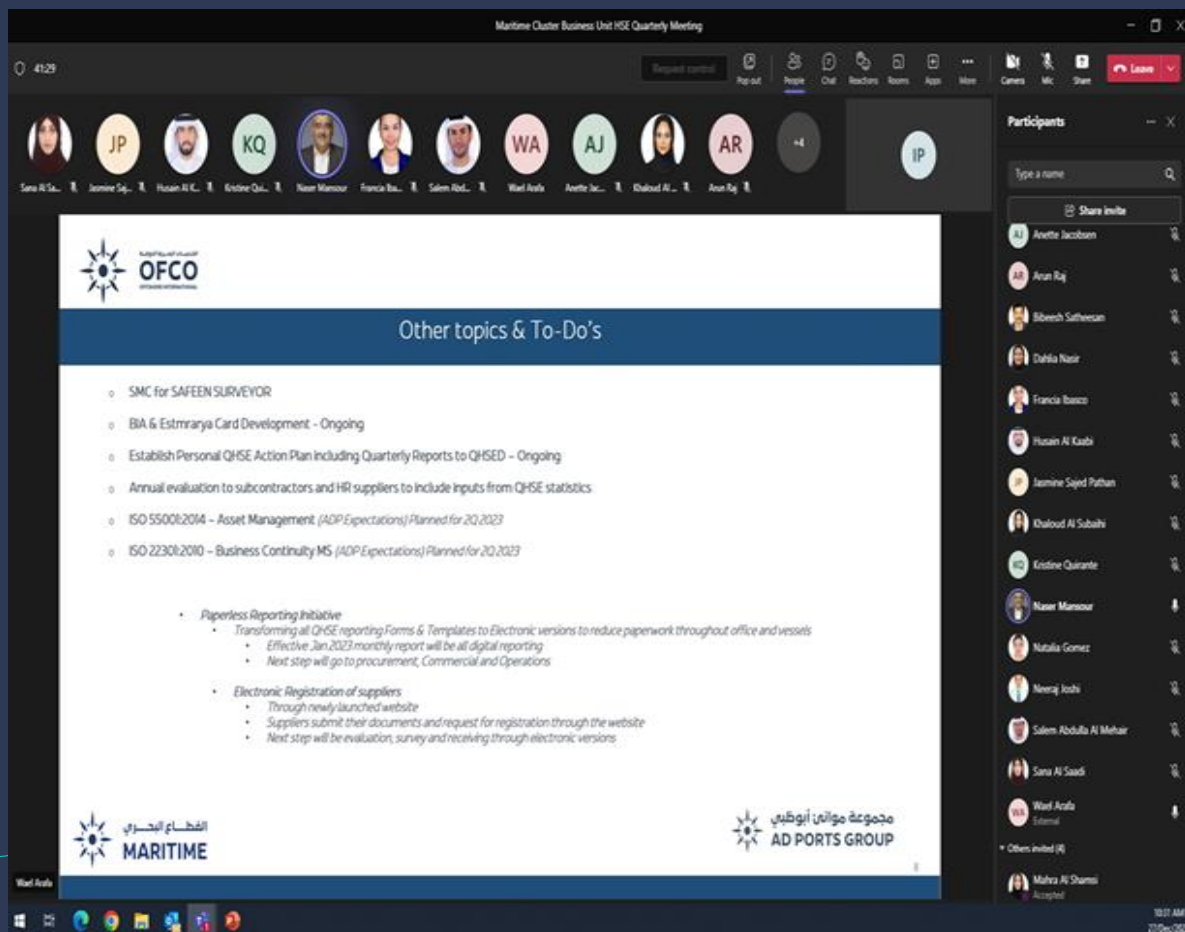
Maritime Cluster Business Unit HSE Quarterly Meeting

41:29

Request control

Pop out People Chat Reactions Rooms Apps More Camera Mic Share Leave

JP KQ WA AJ AR +4 IP

Sana Al Sa... Jasmine Saj... Husain Al K... Kristine Qui... Naser Mansour Francia Iba... Salem Abd... Wael Arafa Anette Jac... Khaloud Al... Arun Raj

Participants

Type a name

Share invite

Anette Jacobsen
Arun Raj
Bibeesh Satheesan
Dahlia Nasir
Francia Ibasco
Husain Al Kaabi
Jasmine Sajed Pathan
Khaloud Al Subaihi
Kristine Quirante
Naser Mansour
Natalia Gomez
Neeraj Joshi
Salem Abdulla Al Mehair
Sana Al Saadi
Wael Arafa
External
Others invited (4)
Mahra Al Shamsi
Accepted

OFCO

Other topics & To-Do's

SMC for SAFEEN SURVEYOR

BIA & Estmrarya Card Development - Ongoing

Establish Personal QHSE Action Plan including Quarterly Reports to QHSED – Ongoing

Annual evaluation to subcontractors and HR suppliers to include inputs from QHSE statistics

ISO 55001:2014 – Asset Management (ADP Expectations) Planned for 2Q 2023

ISO 22301:2010 – Business Continuity MS (ADP Expectations) Planned for 2Q 2023

• Paperless Reporting Initiative
• Transforming all QHSE reporting Forms & Templates to Electronic versions to reduce paperwork throughout office and vessels
• Effective Jan 2023 monthly report will be all digital reporting
• Next step will go to procurement, Commercial and Operations

• Electronic Registration of suppliers
• Through newly launched website
• Suppliers submit their documents and request for registration through the website
• Next step will be evaluation, survey and receiving through electronic versions

القطاع البحري
MARITIME

مجموعة موانئ أبوظبي
AD PORTS GROUP

Wael Arafa

10:01 AM
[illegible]